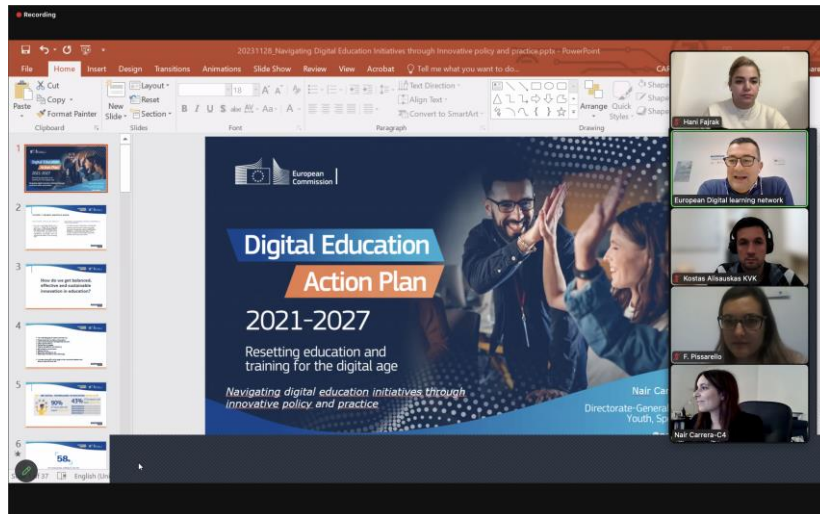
Recording

20231128_Navigating Digital Education Initiatives through Innovative policy and practice.pptx - PowerPoint

File Home Insert Design Transitions Animations Slide Show Review View Acrobat Tell me what you want to do...

Cut Copy Format Painter Paste Clipboard New Slide Layout Reset Section Slides Font Paragraph Text Direction Align Text Convert to SmartArt Arrange Quick Styles Drawing Shape

1 2 3 4 5 6

How do we get balanced, effective and sustainable innovation in education?

90% 43%

58%

English (Un

European Commission

Digital Education Action Plan

2021-2027

Resetting education and training for the digital age

Navigating digital education initiatives through innovative policy and practice

Naír Car

Directorate-General Youth, Sp

Hani Fajrak

European Digital learning network

Kostas Alisauskas KVK

F. Pissarello

Nair Carrera-C4